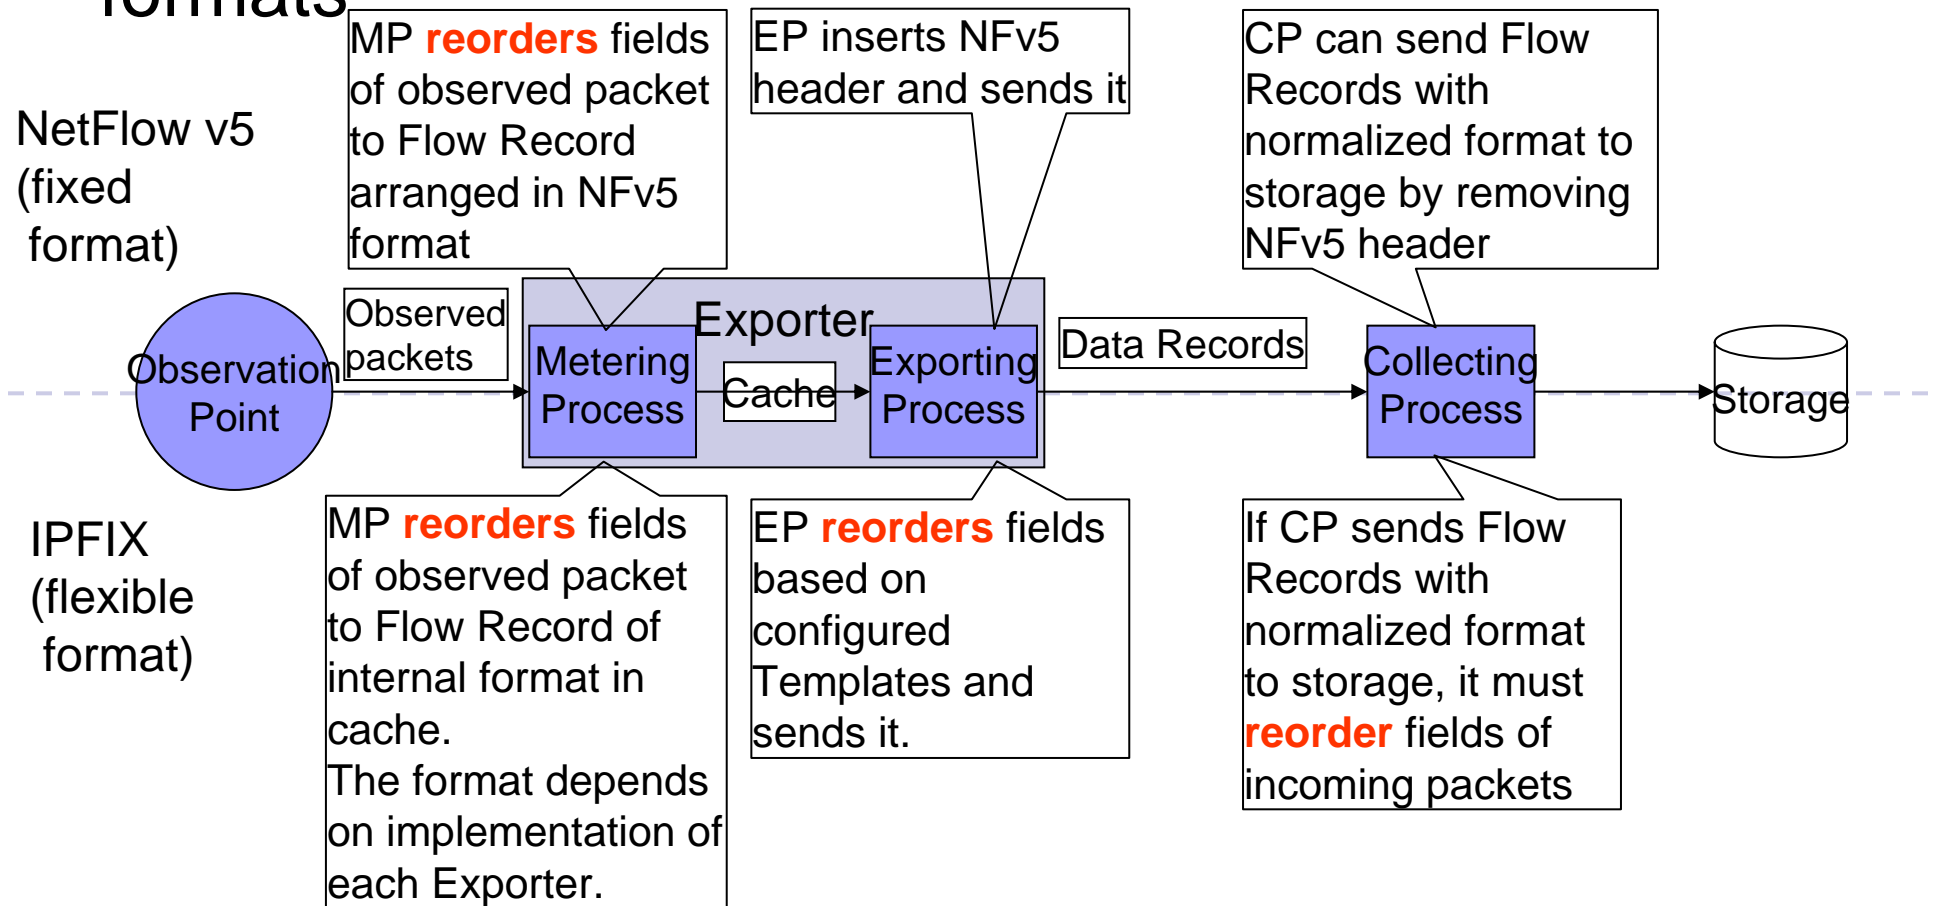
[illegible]

NetFlow v5 (fixed format)

MP reorders fields of observed packet to Flow Record arranged in NFv5 format

EP inserts NFv5 header and sends it

CP can send Flow Records with normalized format to storage by removing NFv5 header

Observation Point

Observed packets

Exporter

Metering Process

Cache

Exporting Process

Data Records

Collecting Process

Storage

IPFIX (flexible format)

MP reorders fields of observed packet to Flow Record of internal format in cache. The format depends on implementation of each Exporter.

EP reorders fields based on configured Templates and sends it.

If CP sends Flow Records with normalized format to storage, it must reorder fields of incoming packets